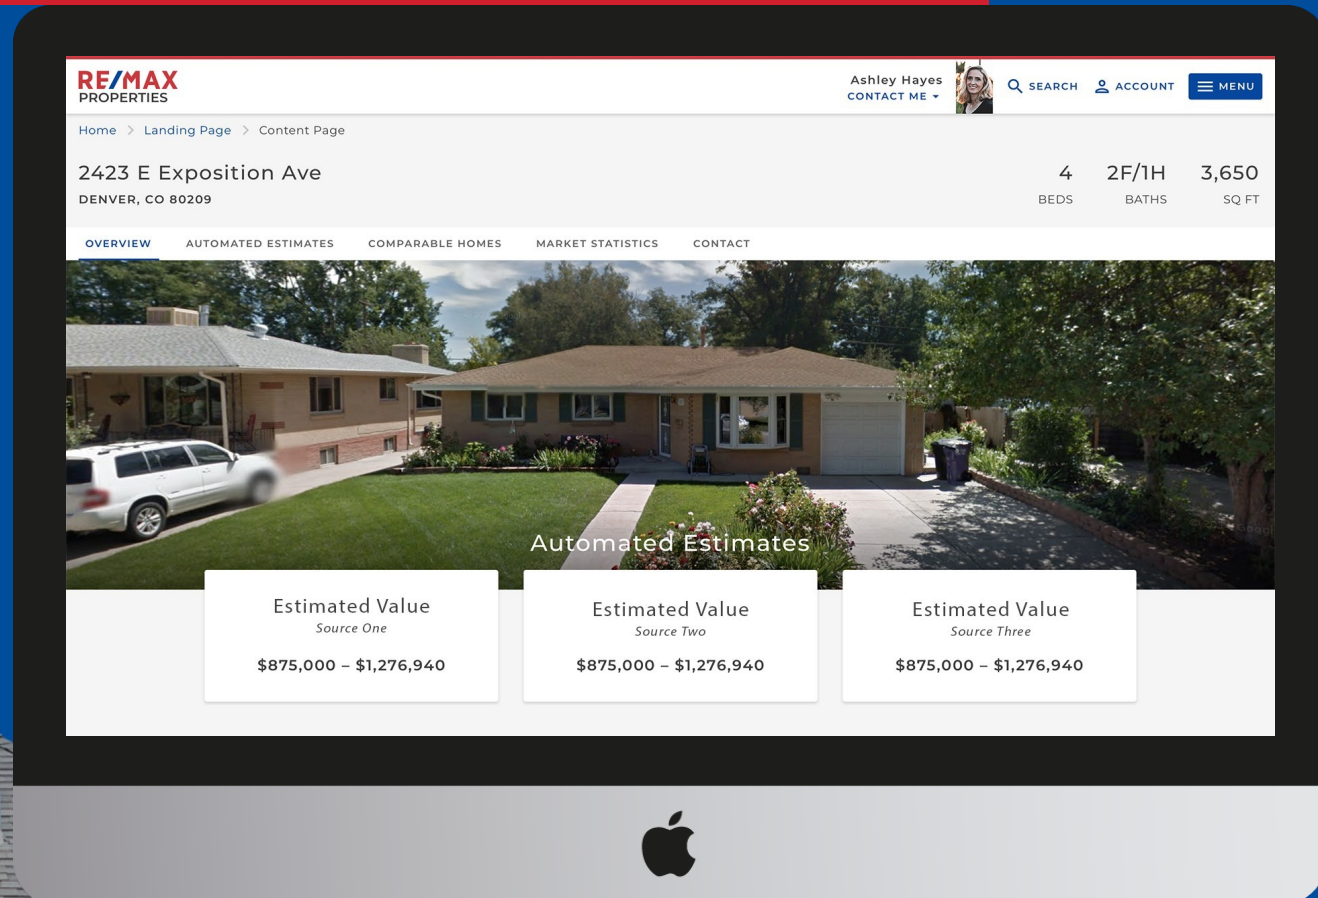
RE/MAX PROPERTIES

Ashley Hayes
CONTACT ME

SEARCH ACCOUNT MENU

Home > Landing Page > Content Page

2423 E Exposition Ave
DENVER, CO 80209

4 BEDS
2F/1H BATHS
3,650 SQ FT

OVERVIEW AUTOMATED ESTIMATES COMPARABLE HOMES MARKET STATISTICS CONTACT

Automated Estimates

Estimated Value
Source One
$875,000 – $1,276,940

Estimated Value
Source Two
$875,000 – $1,276,940

Estimated Value
Source Three
$875,000 – $1,276,940